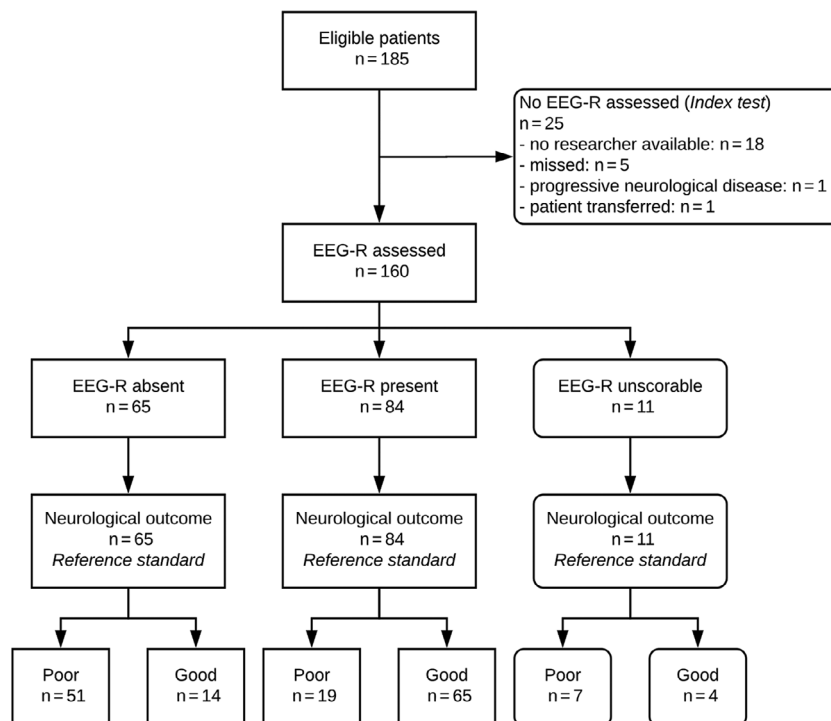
Eligible patients
n = 185

No EEG-R assessed (*Index test*)
n = 25
- no researcher available: n = 18
- missed: n = 5
- progressive neurological disease: n = 1
- patient transferred: n = 1

EEG-R assessed
n = 160

EEG-R absent
n = 65

EEG-R present
n = 84

EEG-R unscorable
n = 11

Neurological outcome
n = 65
*Reference standard*

Neurological outcome
n = 84
*Reference standard*

Neurological outcome
n = 11
*Reference standard*

Poor
n = 51

Good
n = 14

Poor
n = 19

Good
n = 65

Poor
n = 7

Good
n = 4